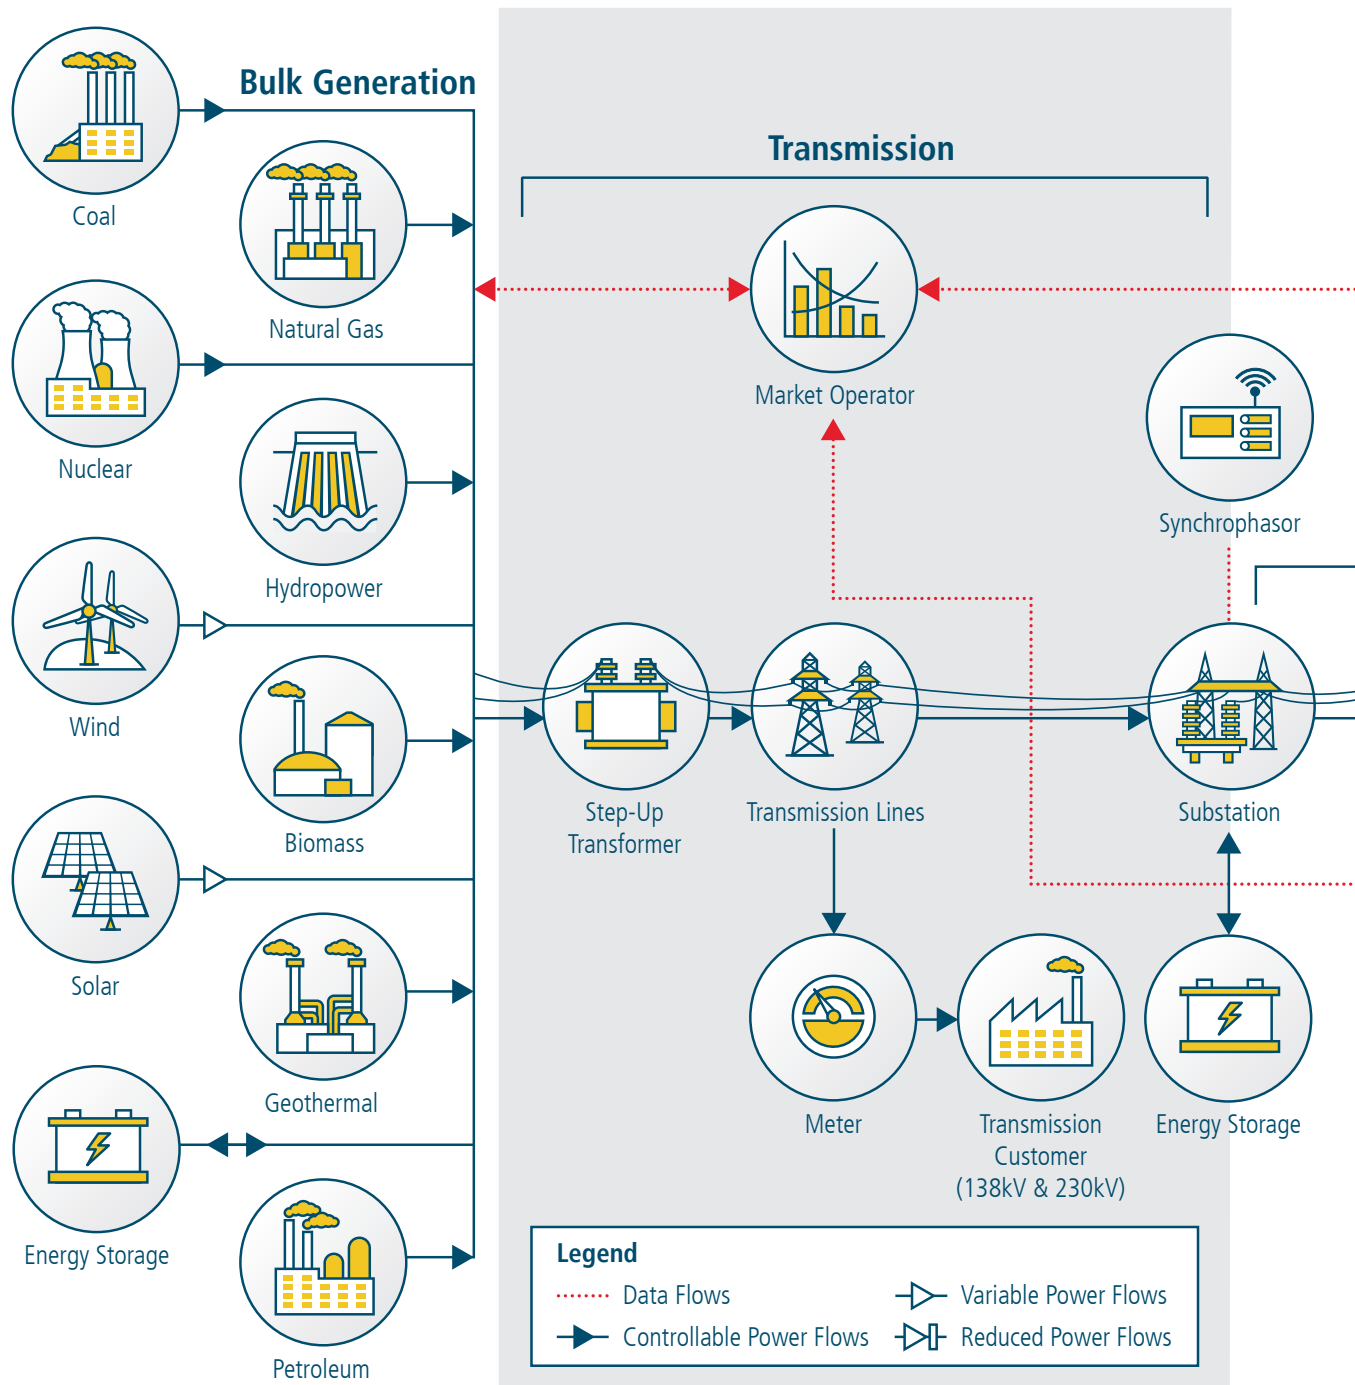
Bulk Generation

Coal

Natural Gas

Nuclear

Hydropower

Wind

Biomass

Solar

Geothermal

Energy Storage

Petroleum

Transmission

Market Operator

Synchrophasor

Step-Up Transformer

Transmission Lines

Substation

Meter

Transmission Customer (138kV & 230kV)

Energy Storage

Legend

Data Flows

Controllable Power Flows

Variable Power Flows

Reduced Power Flows